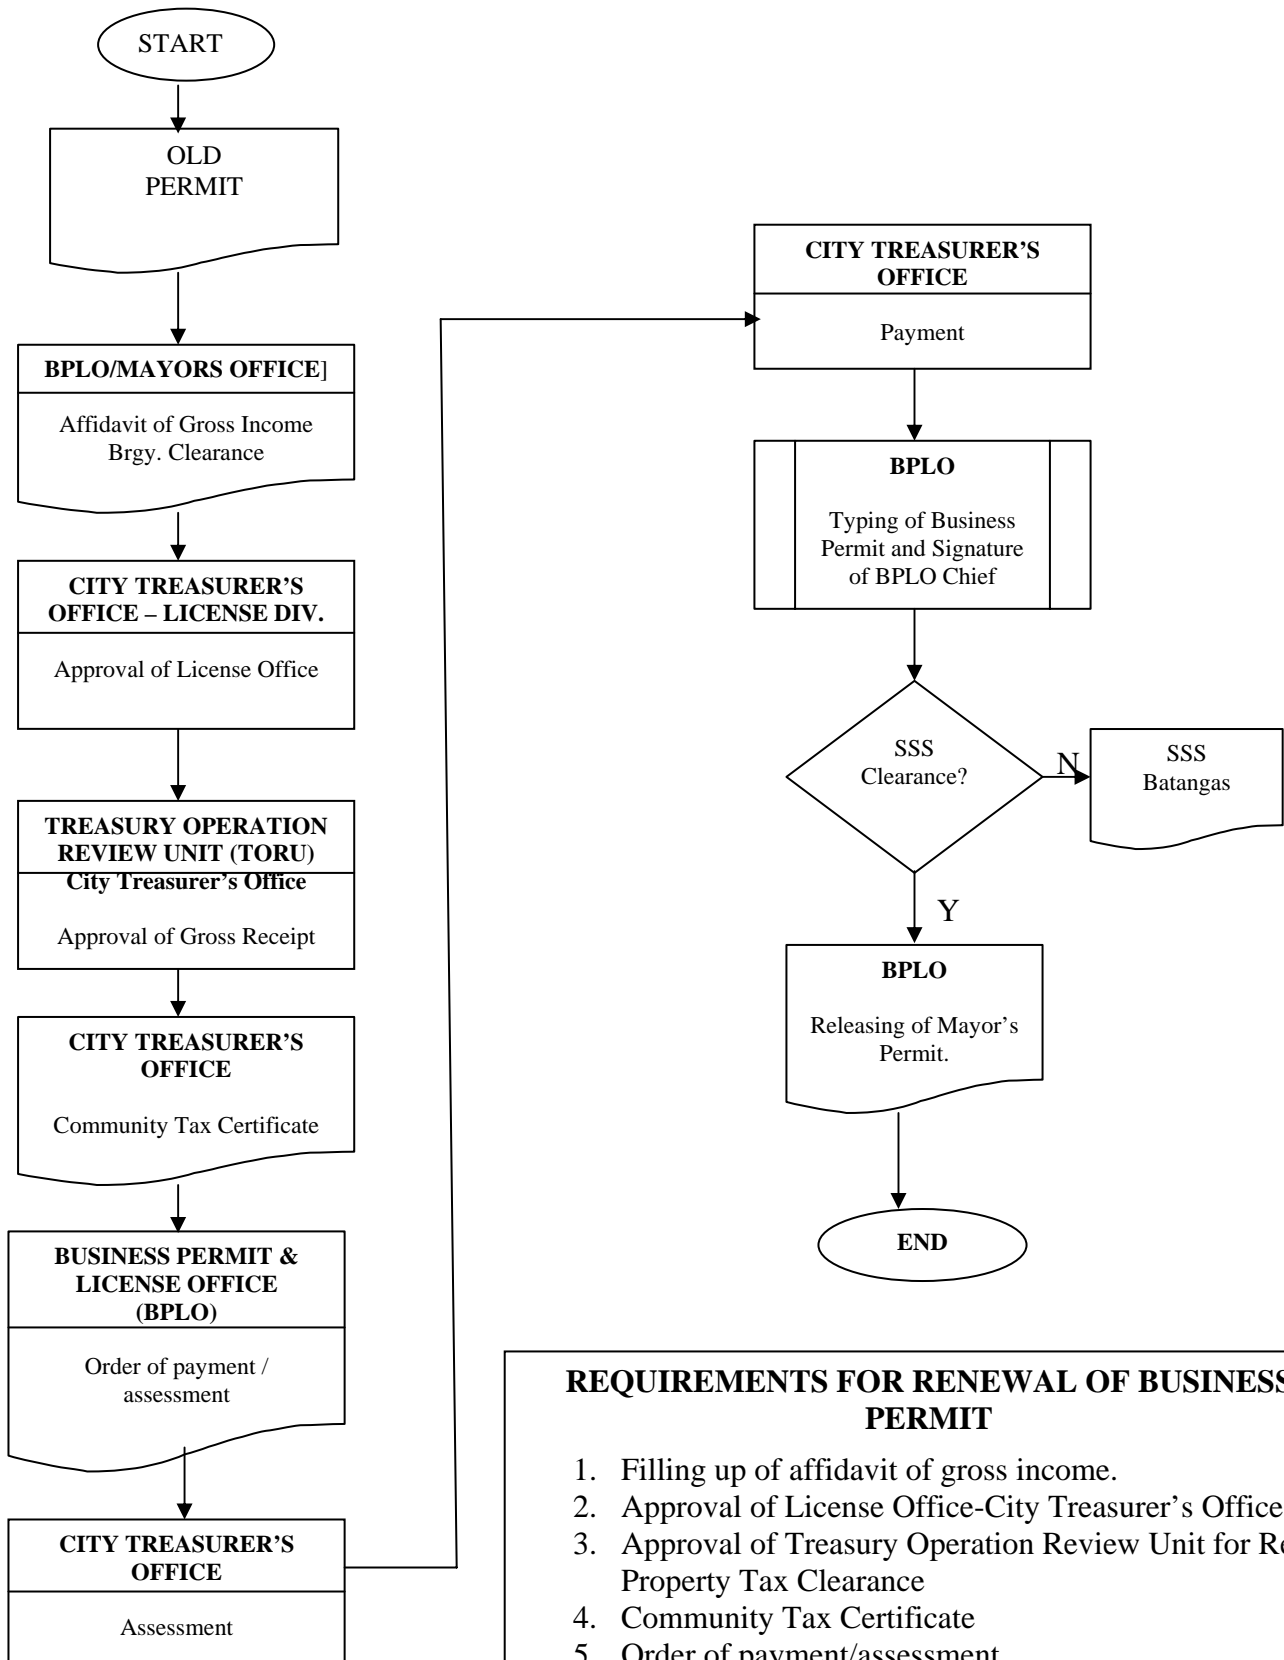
START

OLD PERMIT

BPLO/MAYORS OFFICE]

Affidavit of Gross Income Brgy. Clearance

CITY TREASURER'S OFFICE – LICENSE DIV.

Approval of License Office

TREASURY OPERATION REVIEW UNIT (TORU) City Treasurer's Office

Approval of Gross Receipt

CITY TREASURER'S OFFICE

Community Tax Certificate

BUSINESS PERMIT & LICENSE OFFICE (BPLO)

Order of payment / assessment

CITY TREASURER'S OFFICE

Assessment

CITY TREASURER'S OFFICE

Payment

BPLO

Typing of Business Permit and Signature of BPLO Chief

SSS Clearance?

N

SSS Batangas

Y

BPLO

Releasing of Mayor's Permit.

END

REQUIREMENTS FOR RENEWAL OF BUSINESS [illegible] PERMIT

1. Filling up of affidavit of gross income.
2. Approval of License Office-City Treasurer's Office
3. Approval of Treasury Operation Review Unit for Re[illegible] Property Tax Clearance
4. Community Tax Certificate
5. Order of payment/assessment